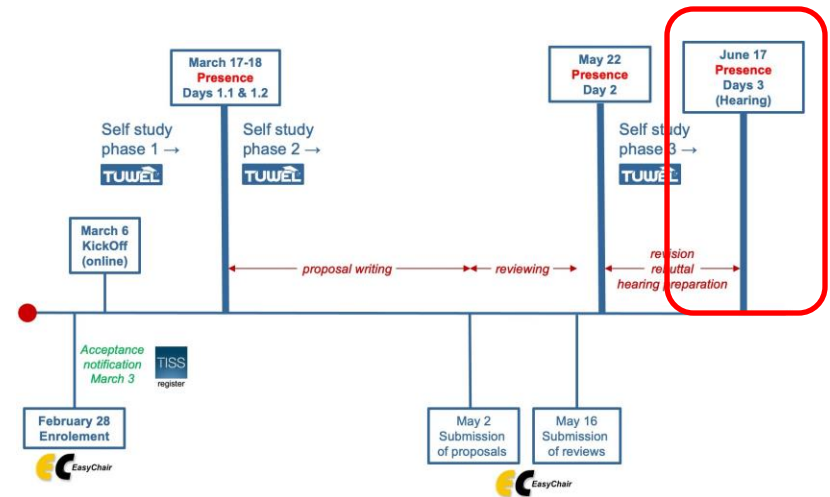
March 17-18
Presence
Days 1.1 & 1.2

May 22
Presence
Day 2

June 17
Presence
Days 3
(Hearing)

Self study phase 1 →

TUWEL

Self study phase 2 →

TUWEL

Self study phase 3 →

TUWEL

March 6
KickOff
(online)

proposal writing

reviewing

revision
rebuttal
hearing preparation

Acceptance notification March 3

TISS
register

February 28
Enrolement

EasyChair

May 2
Submission of proposals

May 16
Submission of reviews

EasyChair